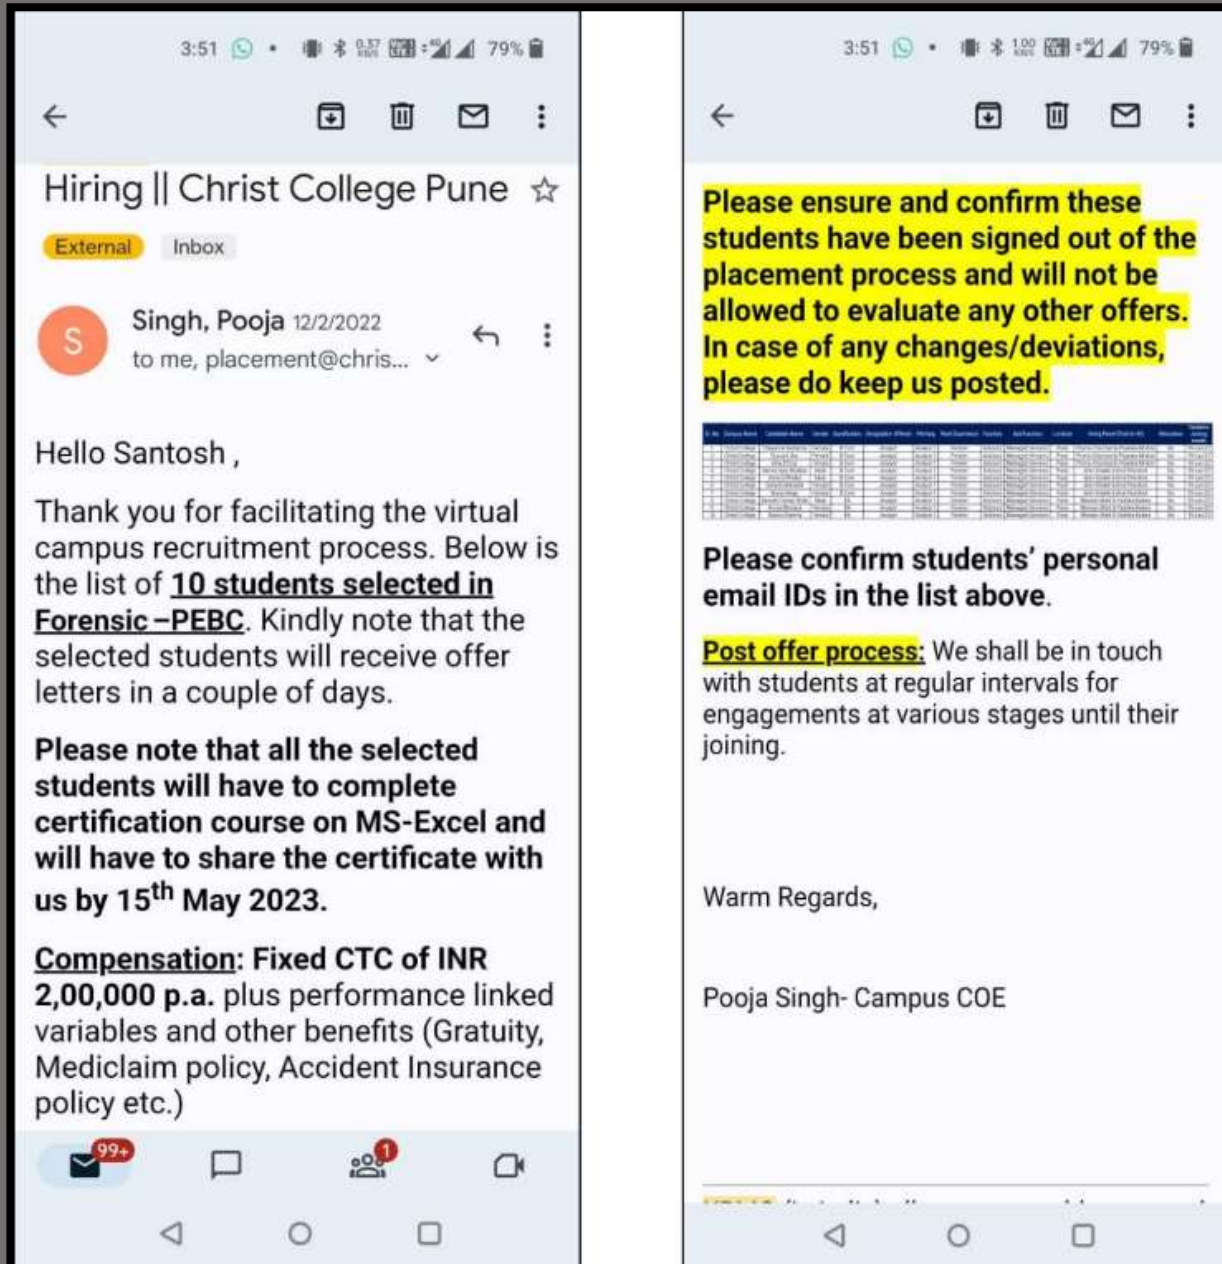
3:51 79%

Hiring || Christ College Pune

External Inbox

S

Singh, Pooja 12/2/2022

to me, placement@chris...

Hello Santosh ,

Thank you for facilitating the virtual campus recruitment process. Below is the list of **10 students selected in Forensic –PEBC**. Kindly note that the selected students will receive offer letters in a couple of days.

**Please note that all the selected students will have to complete certification course on MS-Excel and will have to share the certificate with us by 15$^{th}$ May 2023.**

**Compensation: Fixed CTC of INR 2,00,000 p.a.** plus performance linked variables and other benefits (Gratuity, Mediclaim policy, Accident Insurance policy etc.)

99+ 1

3:51 79%

**Please ensure and confirm these students have been signed out of the placement process and will not be allowed to evaluate any other offers. In case of any changes/deviations, please do keep us posted.**

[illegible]

**Please confirm students' personal email IDs in the list above.**

**Post offer process:** We shall be in touch with students at regular intervals for engagements at various stages until their joining.

Warm Regards,

Pooja Singh- Campus COE